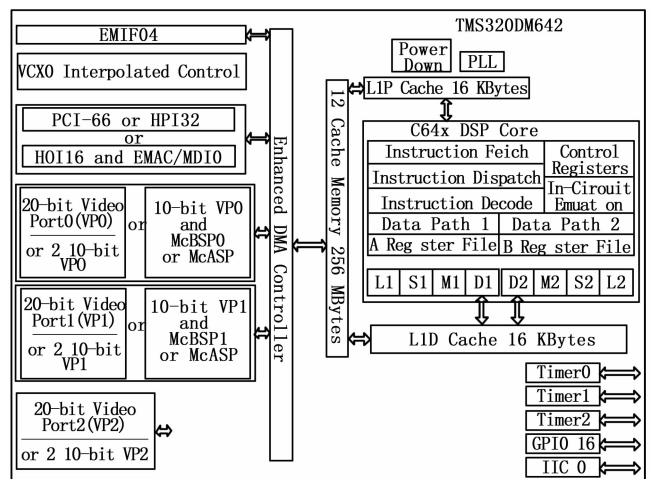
TMS320DM642

EMIF04

VCXO Interpolated Control

PCI-66 or HPI32
or
HOI16 and EMAC/MDIO

20-bit Video Port0(VP0)
or 2 10-bit VPO

or

10-bit VP0 and McBSP0 or McASP

20-bit Video Port1(VP1)
or 2 10-bit VP1

or

10-bit VP1 and McBSP1 or McASP

20-bit Video Port2(VP2)
or 2 10-bit VP2

Enhanced DMA Controller

12 Cache Memory 256 MBytes

Power Down

PLL

L1P Cache 16 KBytes

C64x DSP Core

Instruction Feich

Instruction Dispatch

Instruction Decode

Control Registers

In-Cirouit Emuat on

Data Path 1

Data Path 2

A Reg ster File

B Reg ster File

| L1 | S1 | M1 | D1 | D2 | M2 | S2 | L2 |
|---|---|---|---|---|---|---|---|

L1D Cache 16 KBytes

Timer0

Timer1

Timer2

GPIO 16

IIC 0